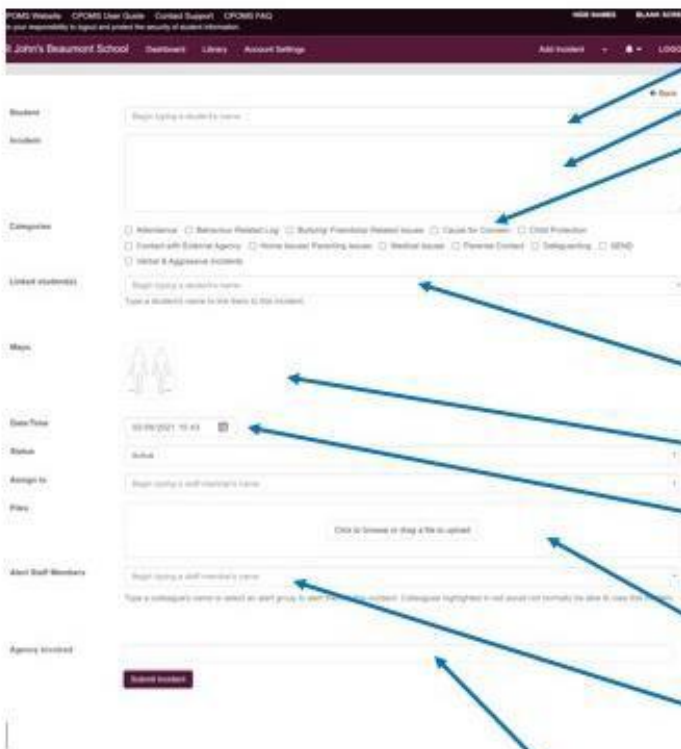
POMS Website CPOMS User Guide Contact Support CPOMS FAQ
It is your responsibility to logout and protect the security of student information.

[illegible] BLANK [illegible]

t John's Beaumont School Dashboard Library Account Settings Add Incident LOGO

← Back

Student Begin typing a student's name

Incident

Categories ☐ Attendance ☐ Behaviour Related Log ☐ Bullying/ Friendship Related Issues ☐ Cause for Concern ☐ Child Protection ☐ Contact with External Agency ☐ Home Issues/ Parenting issues ☐ Medical Issues ☐ Parental Contact ☐ Safeguarding ☐ SEND ☐ Verbal & Aggressive Incidents

Linked student(s) Begin typing a student's name
Type a student's name to link them to this incident.

Maps

Date/Time 03/09/2021 15:43

Status Active

Assign to Begin typing a staff member's name

Files Click to browse or drag a file to upload

Alert Staff Members Begin typing a staff member's name
Type a colleague's name to select an alert group to alert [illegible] incident. Colleagues highlighted in red would not normally be able to view this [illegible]

Agency Involved

Submit Incident